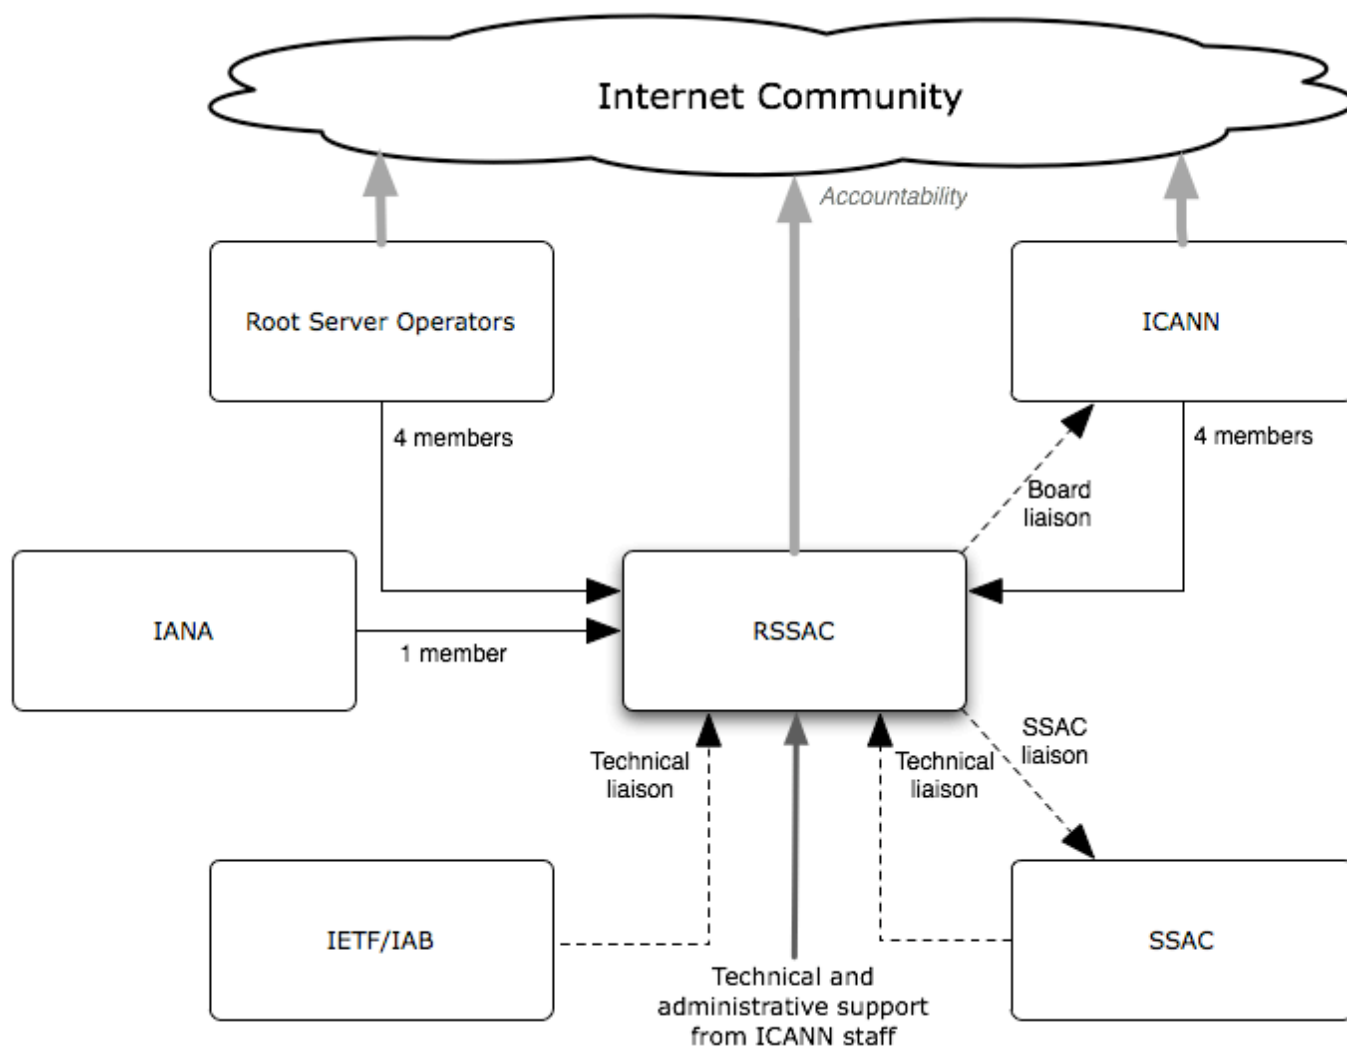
Internet Community

Accountability

Root Server Operators

ICANN

4 members

4 members

Board liaison

IANA

1 member

RSSAC

SSAC liaison

Technical liaison

Technical liaison

IETF/IAB

SSAC

Technical and administrative support from ICANN staff